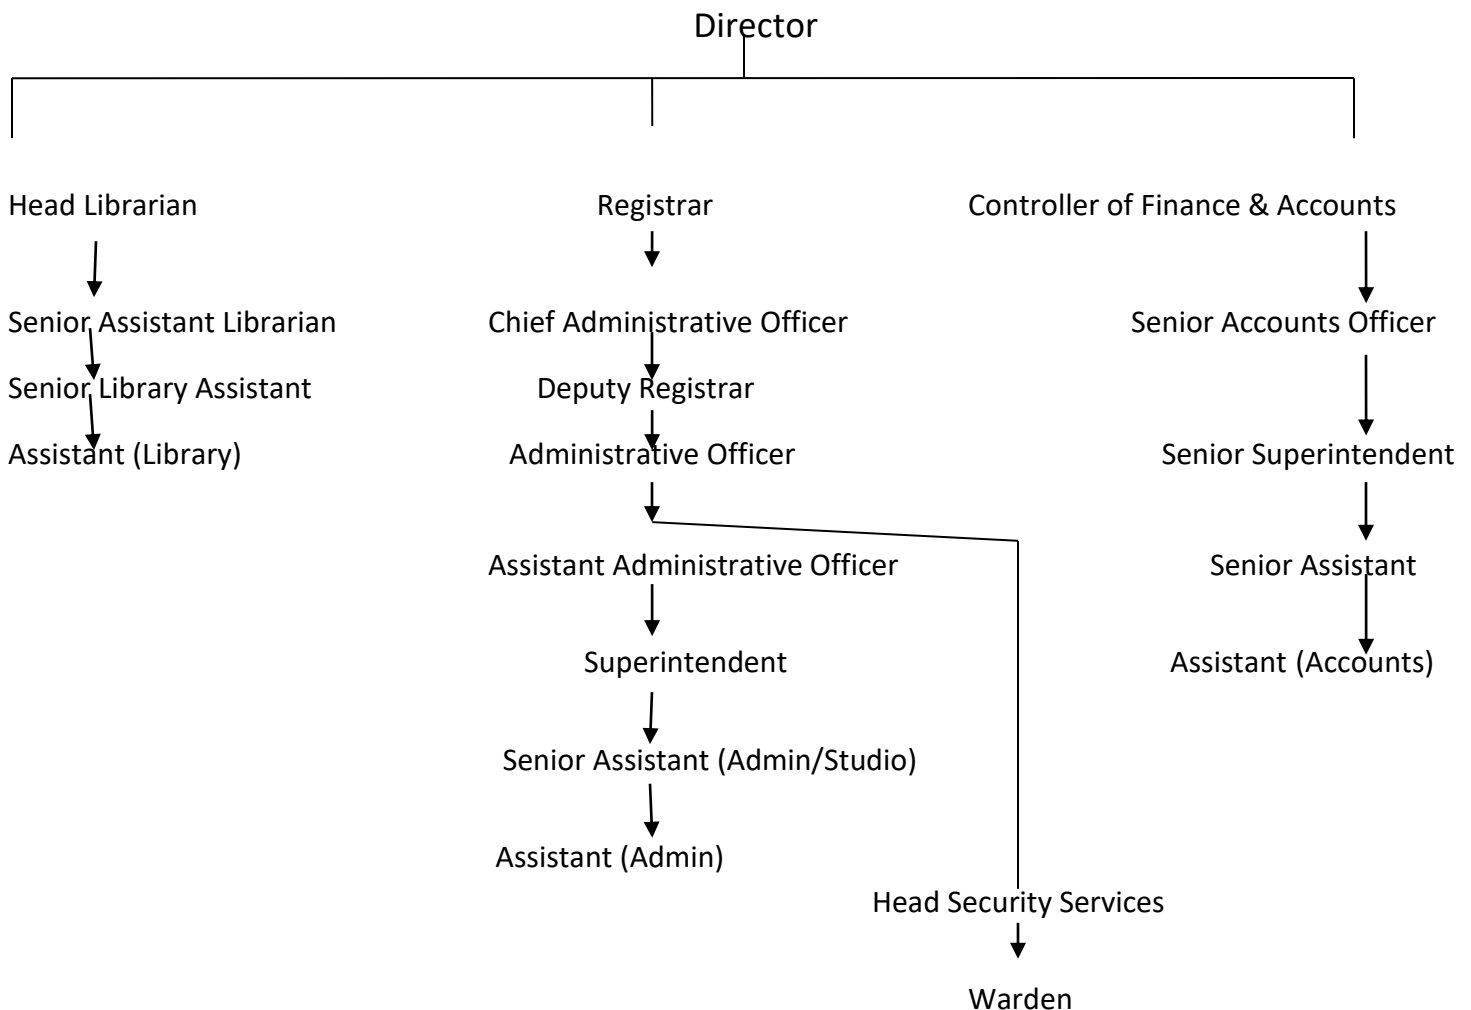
Director

Head Librarian

Senior Assistant Librarian

Senior Library Assistant

Assistant (Library)

Registrar

Chief Administrative Officer

Deputy Registrar

Administrative Officer

Assistant Administrative Officer

Superintendent

Senior Assistant (Admin/Studio)

Assistant (Admin)

Head Security Services

Warden

Controller of Finance & Accounts

Senior Accounts Officer

Senior Superintendent

Senior Assistant

Assistant (Accounts)